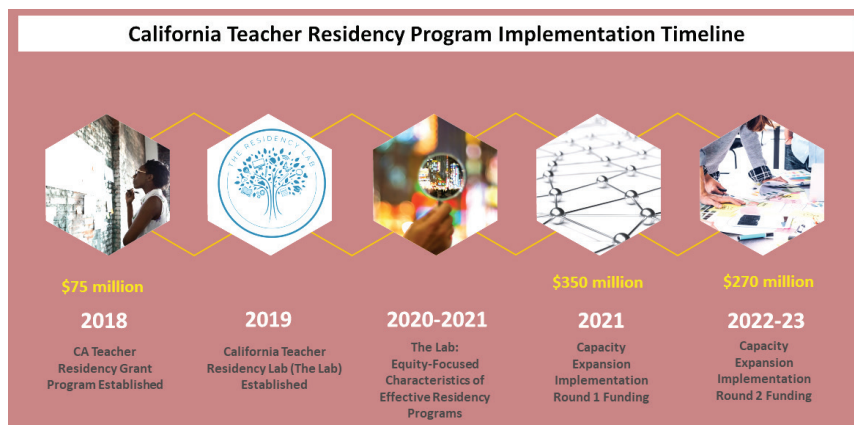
California Teacher Residency Program Implementation Timeline

THE RESIDENCY LAB

$75 million
2018
CA Teacher Residency Grant Program Established

2019
California Teacher Residency Lab (The Lab) Established

2020-2021
The Lab: Equity-Focused Characteristics of Effective Residency Programs

$350 million
2021
Capacity Expansion Implementation Round 1 Funding

$270 million
2022-23
Capacity Expansion Implementation Round 2 Funding